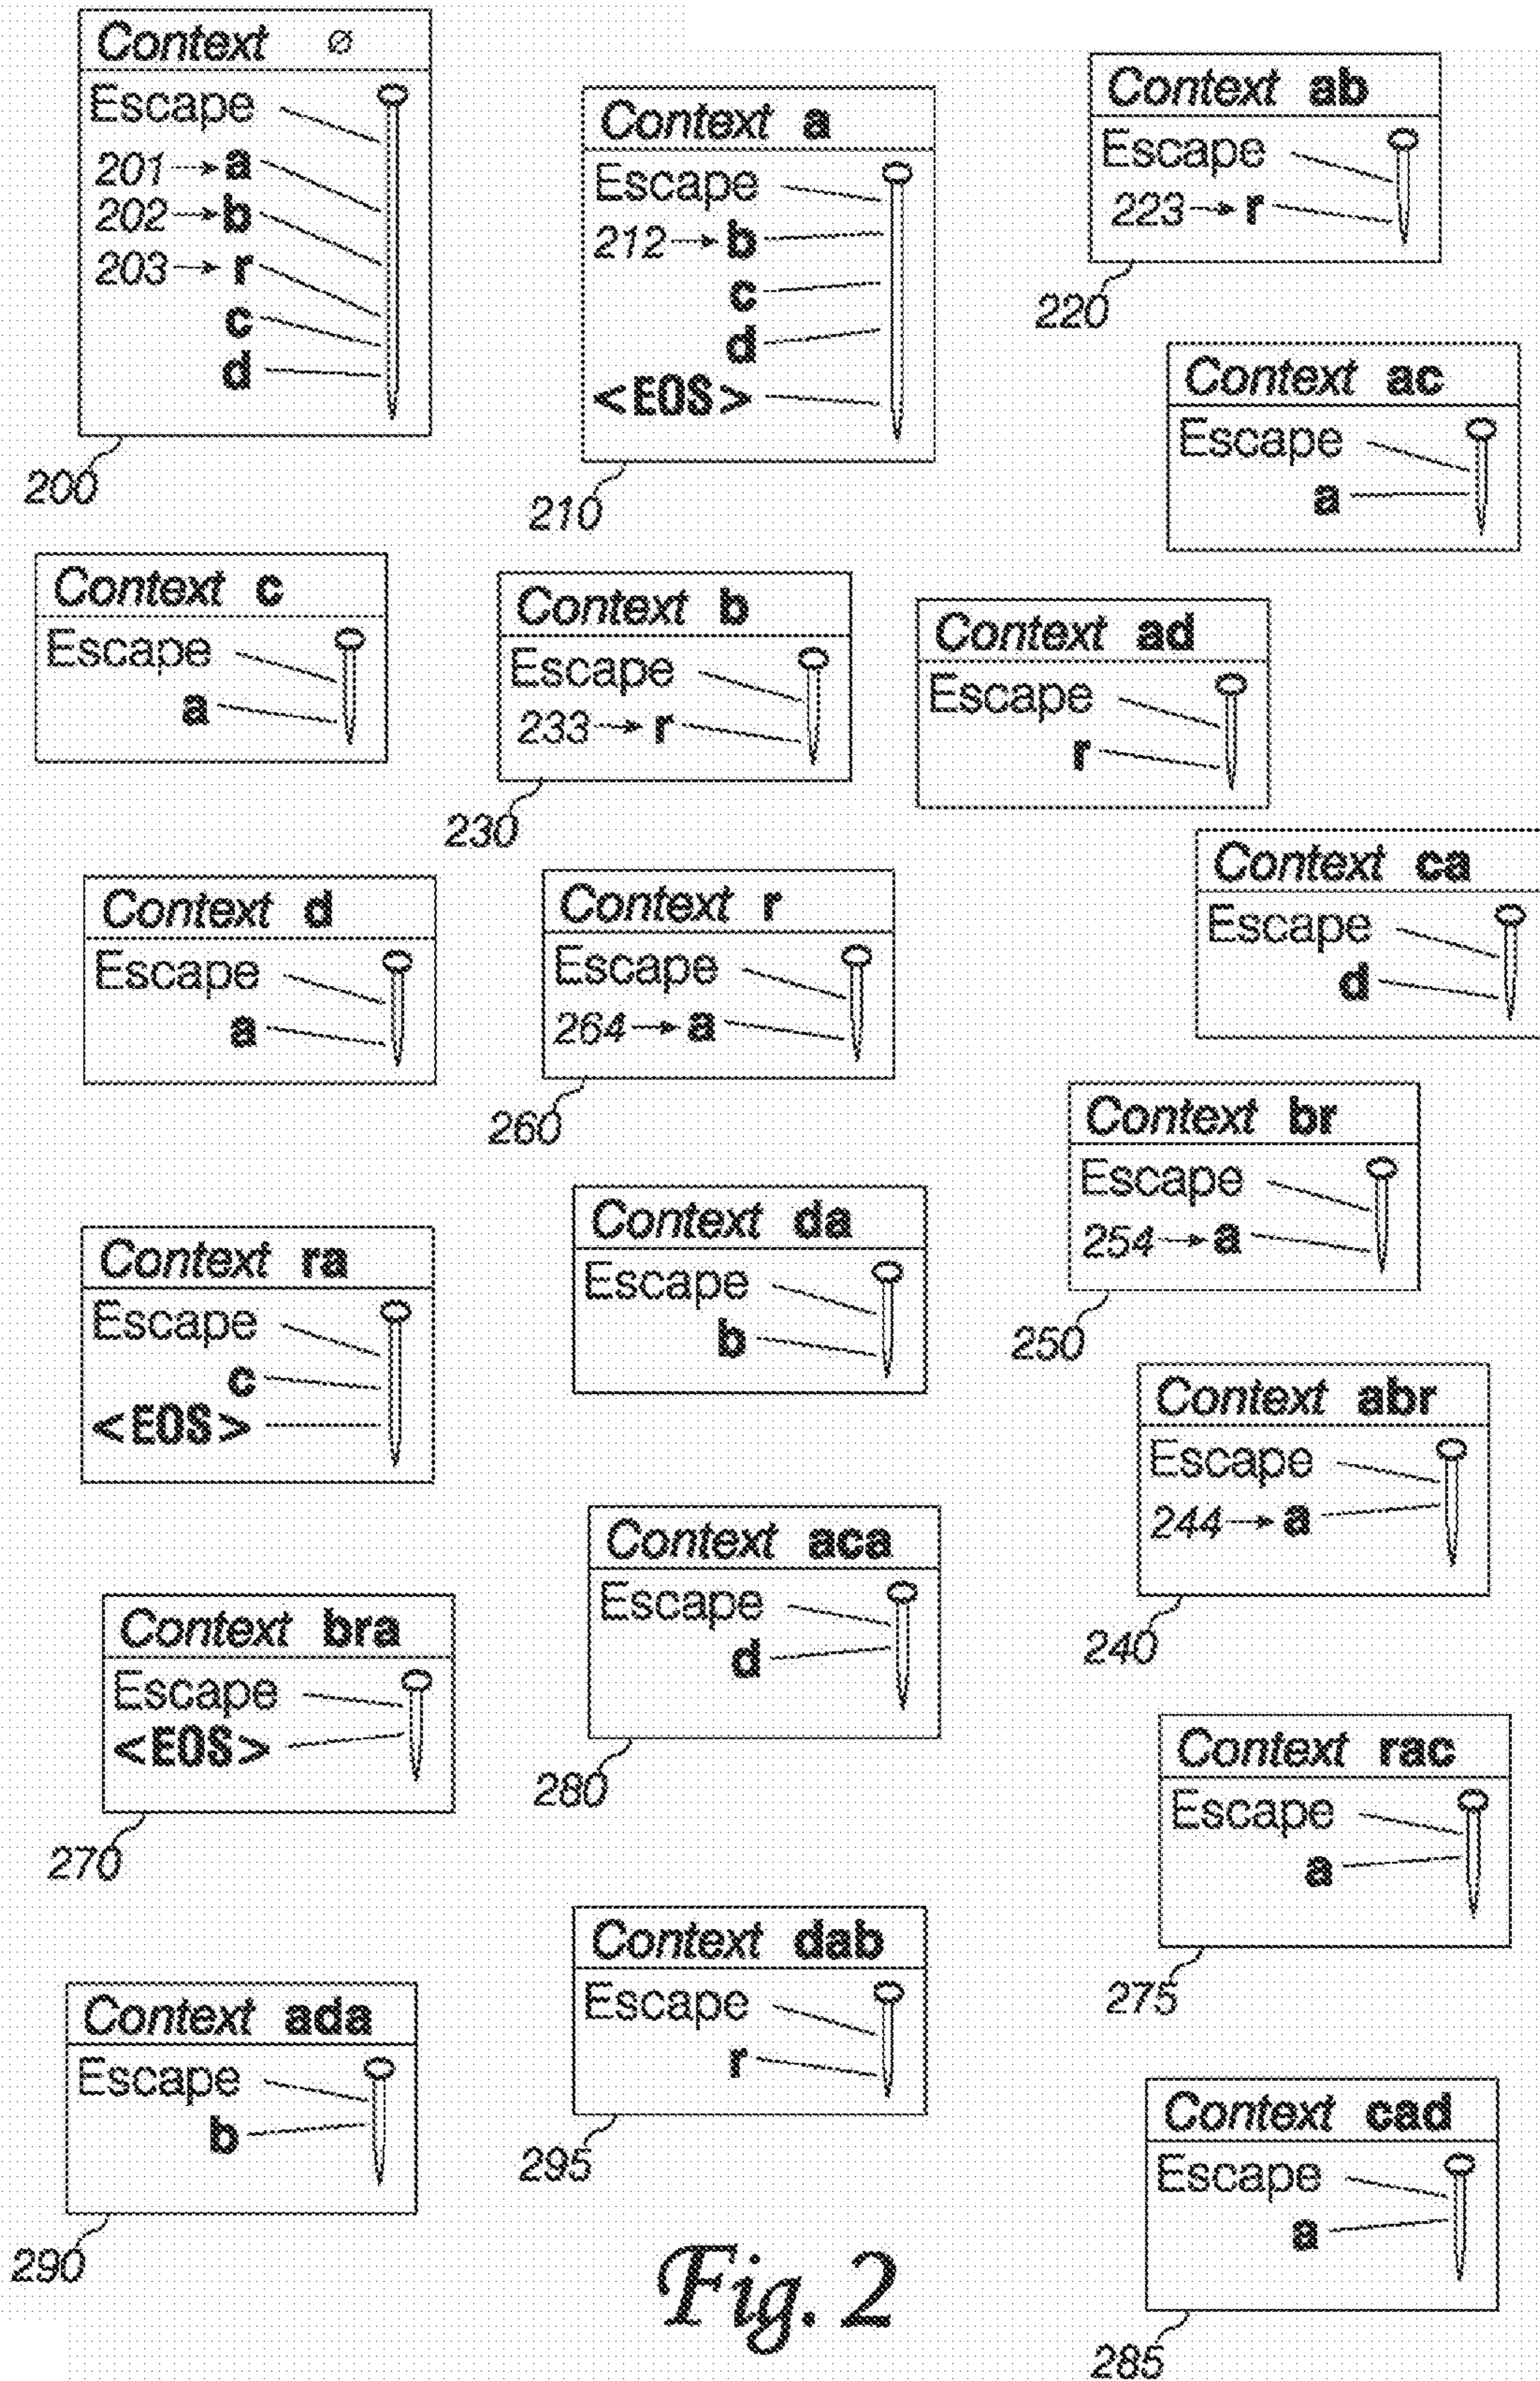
Context ∅
Escape
201 → a
202 → b
203 → r
c
d
200

Context a
Escape
212 → b
c
d
<EOS>
210

Context ab
Escape
223 → r
220

Context ac
Escape
a

Context c
Escape
a

Context b
Escape
233 → r
230

Context ad
Escape
r

Context ca
Escape
d

Context d
Escape
a

Context r
Escape
264 → a
260

Context br
Escape
254 → a
250

Context ra
Escape
c
<EOS>

Context da
Escape
b

Context abr
Escape
244 → a
240

Context aca
Escape
d
280

Context bra
Escape
<EOS>
270

Context rac
Escape
a
275

Context dab
Escape
r
295

Context ada
Escape
b
290

Context cad
Escape
a
285

Fig. 2